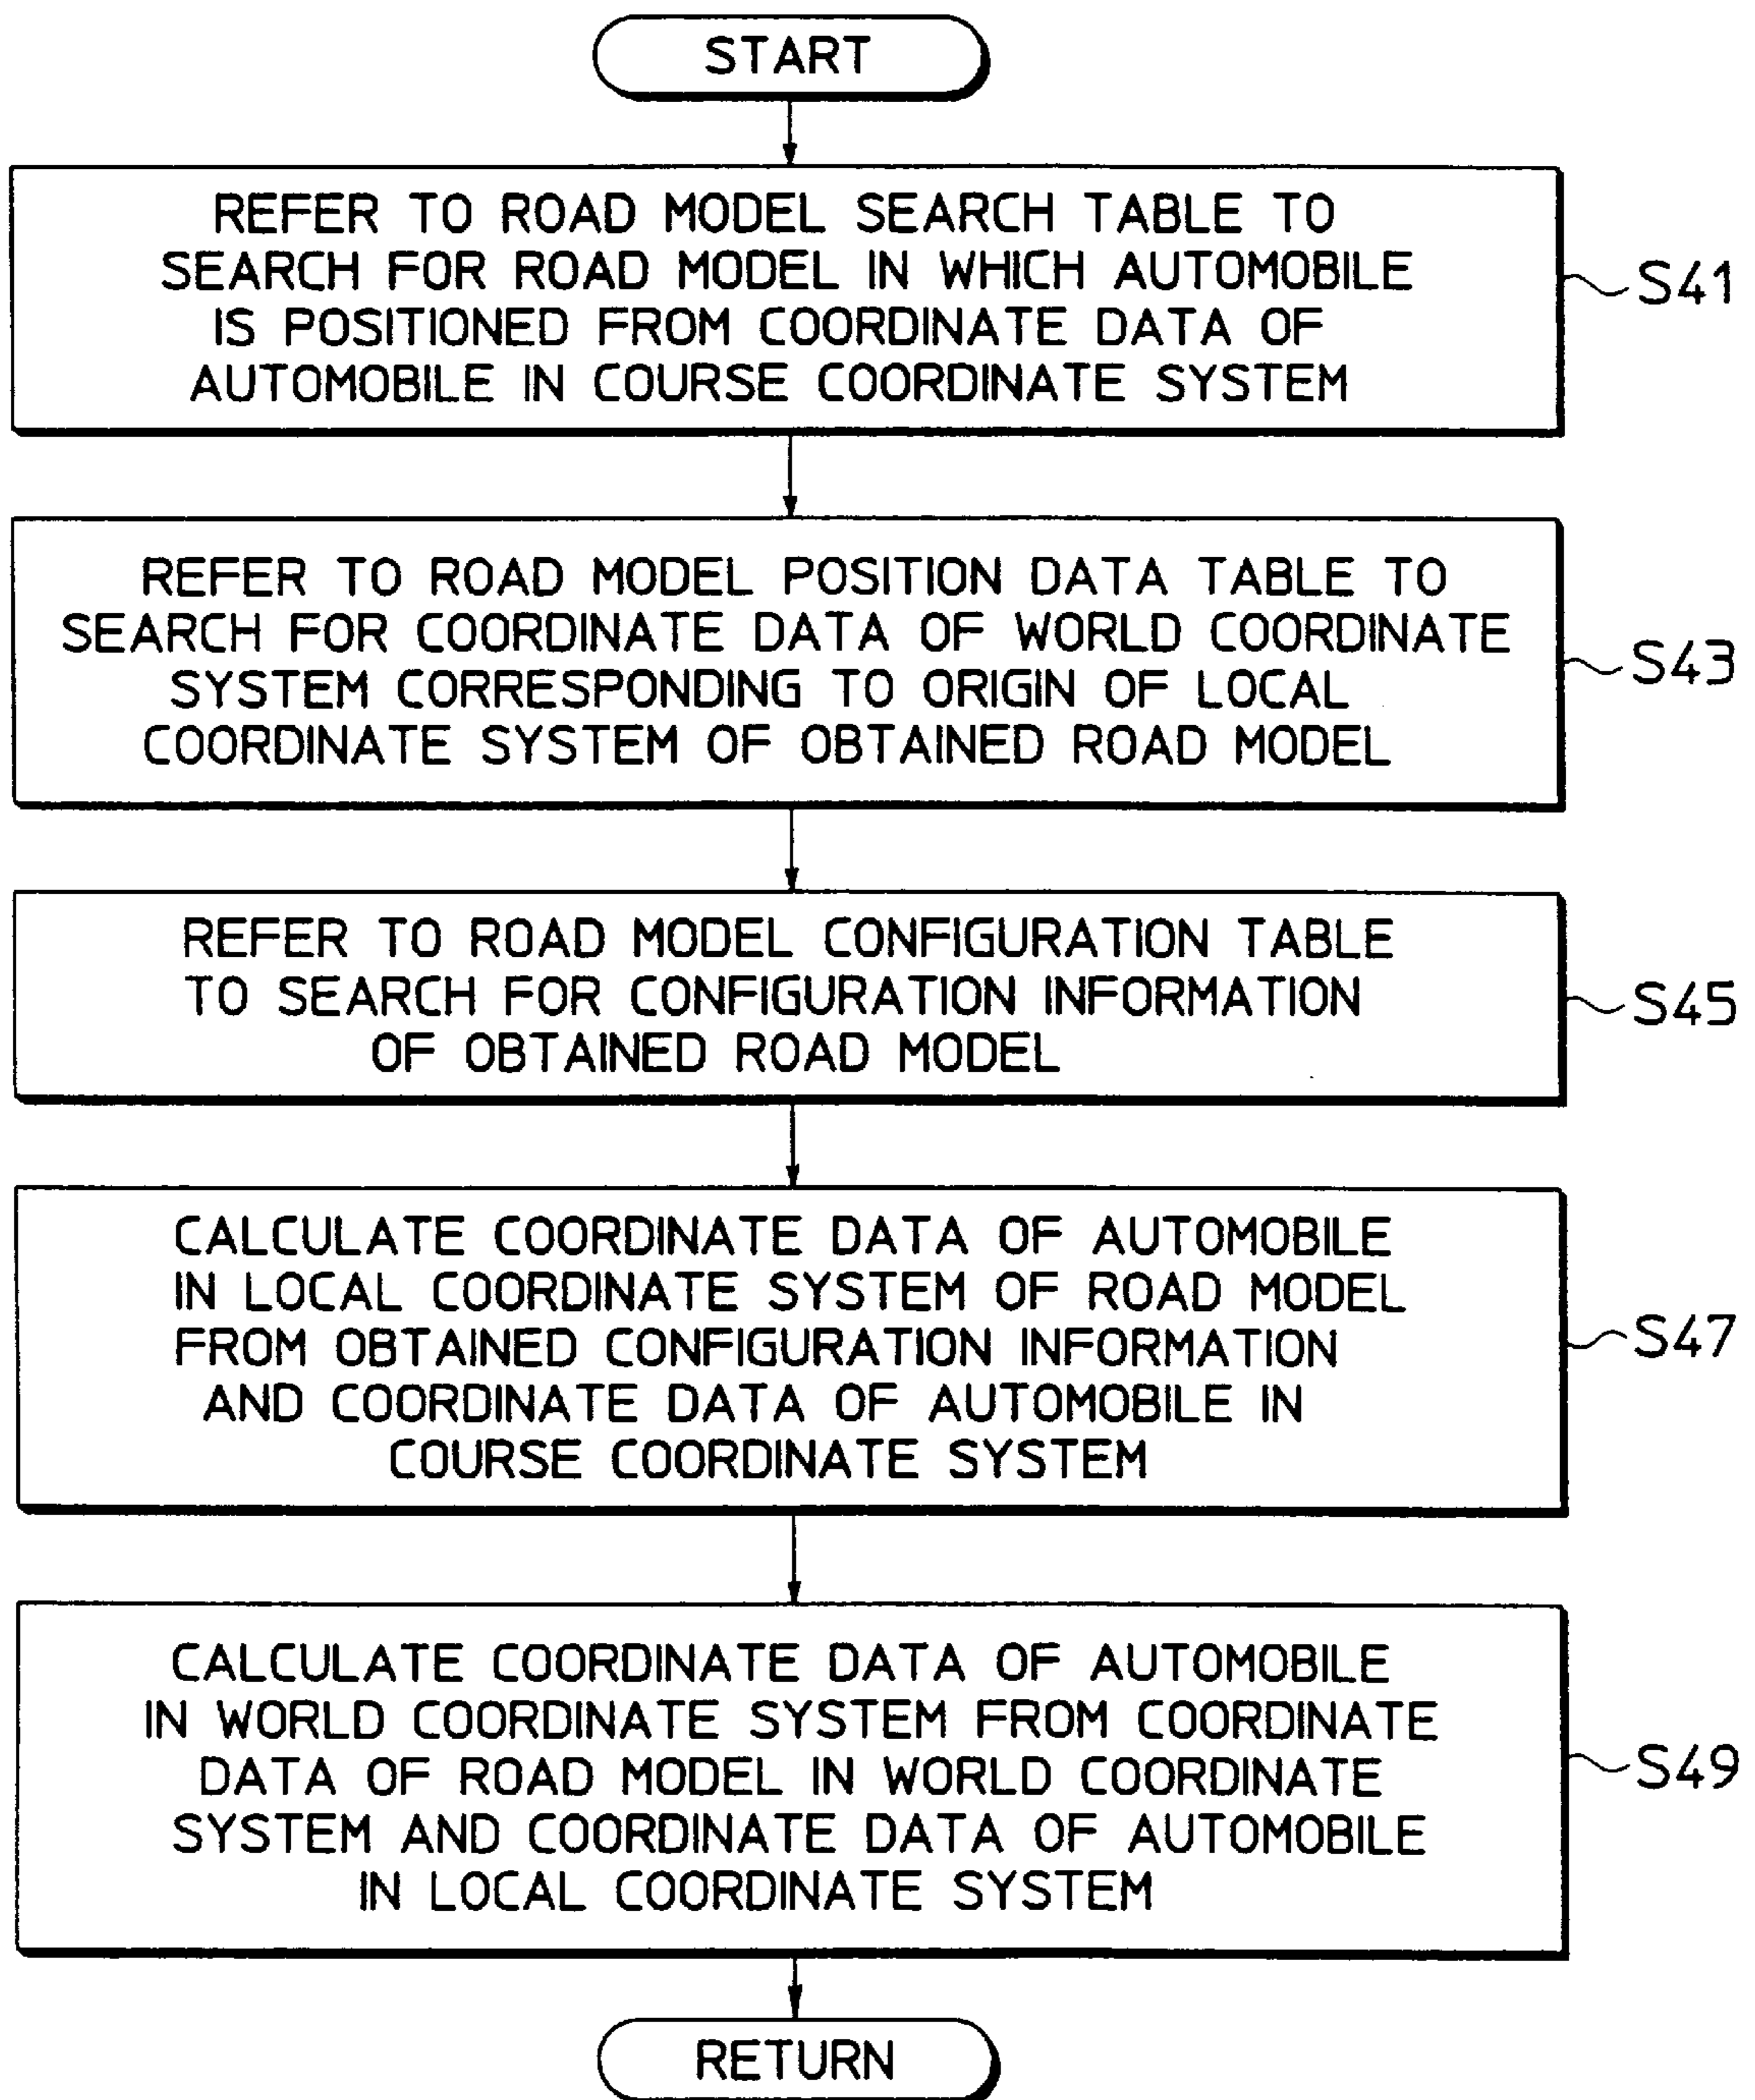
START

REFER TO ROAD MODEL SEARCH TABLE TO SEARCH FOR ROAD MODEL IN WHICH AUTOMOBILE IS POSITIONED FROM COORDINATE DATA OF AUTOMOBILE IN COURSE COORDINATE SYSTEM

S41

REFER TO ROAD MODEL POSITION DATA TABLE TO SEARCH FOR COORDINATE DATA OF WORLD COORDINATE SYSTEM CORRESPONDING TO ORIGIN OF LOCAL COORDINATE SYSTEM OF OBTAINED ROAD MODEL

S43

REFER TO ROAD MODEL CONFIGURATION TABLE TO SEARCH FOR CONFIGURATION INFORMATION OF OBTAINED ROAD MODEL

S45

CALCULATE COORDINATE DATA OF AUTOMOBILE IN LOCAL COORDINATE SYSTEM OF ROAD MODEL FROM OBTAINED CONFIGURATION INFORMATION AND COORDINATE DATA OF AUTOMOBILE IN COURSE COORDINATE SYSTEM

S47

CALCULATE COORDINATE DATA OF AUTOMOBILE IN WORLD COORDINATE SYSTEM FROM COORDINATE DATA OF ROAD MODEL IN WORLD COORDINATE SYSTEM AND COORDINATE DATA OF AUTOMOBILE IN LOCAL COORDINATE SYSTEM

S49

RETURN